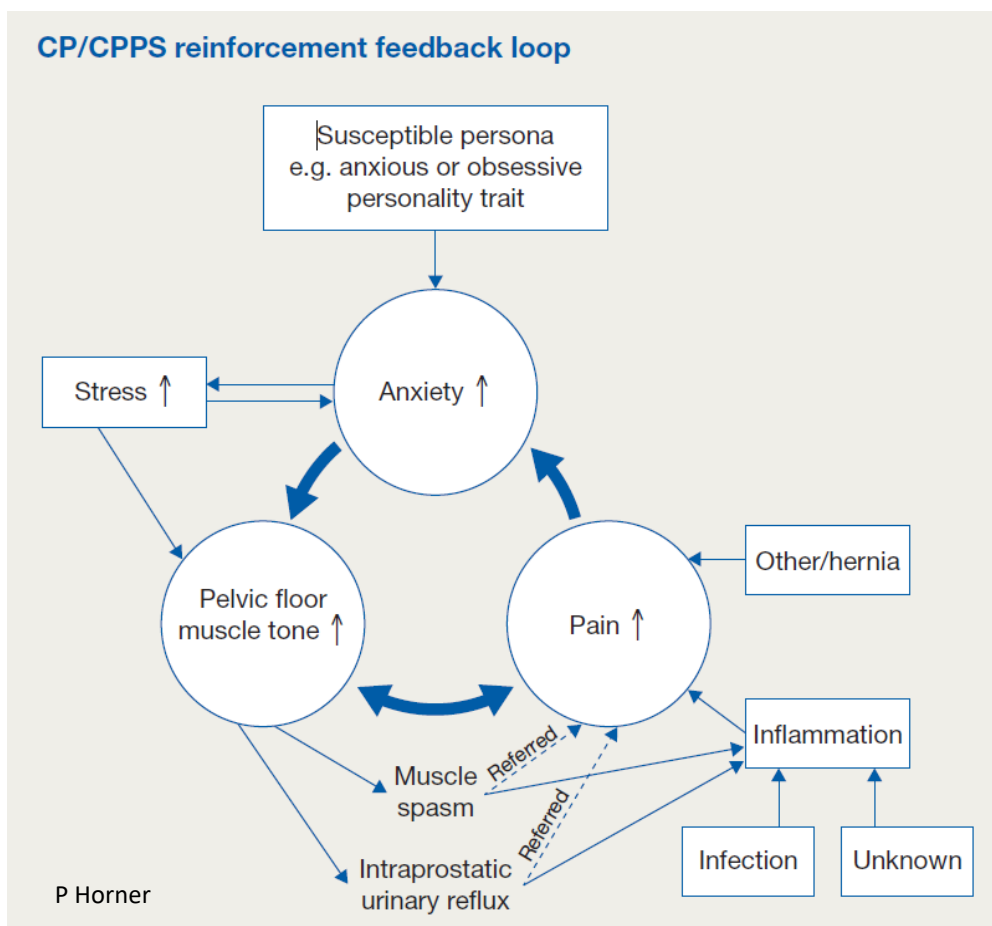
CP/CPPS reinforcement feedback loop

Susceptible persona e.g. anxious or obsessive personality trait

Stress ↑

Anxiety ↑

Pelvic floor muscle tone ↑

Pain ↑

Other/hernia

Inflammation

Referred

Muscle spasm

Referred

Intraprostatic urinary reflux

Infection

Unknown

P Horner